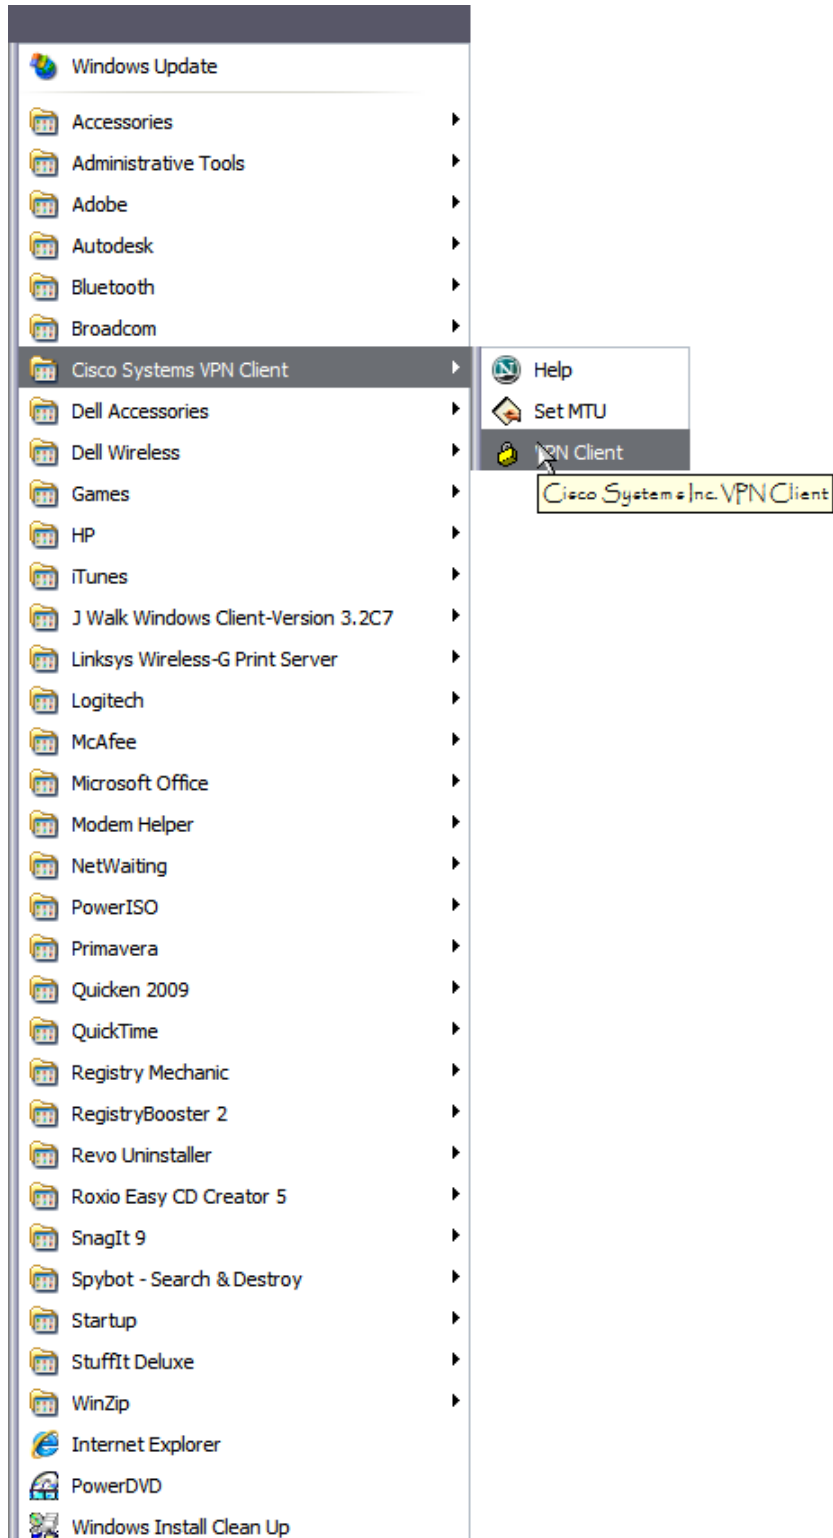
Windows Update

Accessories
Administrative Tools
Adobe
Autodesk
Bluetooth
Broadcom
Cisco Systems VPN Client
Dell Accessories
Dell Wireless
Games
HP
iTunes
J Walk Windows Client-Version 3.2C7
Linksys Wireless-G Print Server
Logitech
McAfee
Microsoft Office
Modem Helper
NetWaiting
PowerISO
Primavera
Quicken 2009
QuickTime
Registry Mechanic
RegistryBooster 2
Revo Uninstaller
Roxio Easy CD Creator 5
SnagIt 9
Spybot - Search & Destroy
Startup
StuffIt Deluxe
WinZip
Internet Explorer
PowerDVD
Windows Install Clean Up

Help
Set MTU
VPN Client

Cisco Systems Inc. VPN Client